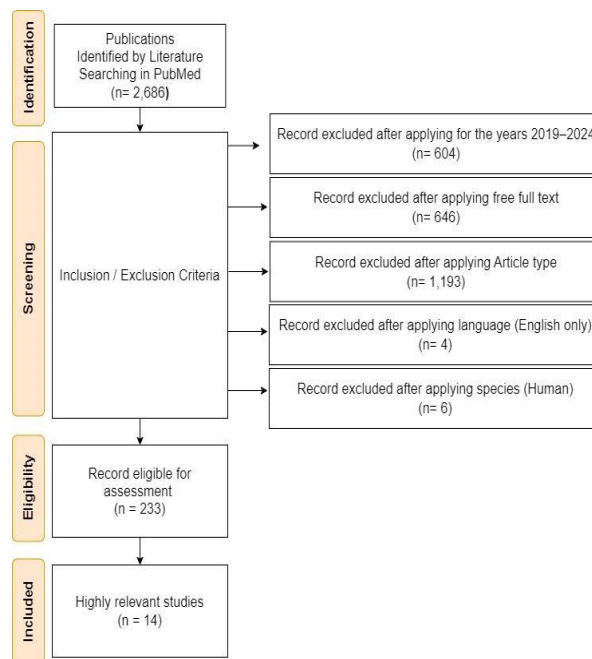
Identification

Publications Identified by Literature Searching in PubMed (n= 2,686)

Screening

Inclusion / Exclusion Criteria

Record excluded after applying for the years 2019–2024 (n= 604)

Record excluded after applying free full text (n= 646)

Record excluded after applying Article type (n= 1,193)

Record excluded after applying language (English only) (n= 4)

Record excluded after applying species (Human) (n= 6)

Eligibility

Record eligible for assessment (n = 233)

Included

Highly relevant studies (n = 14)